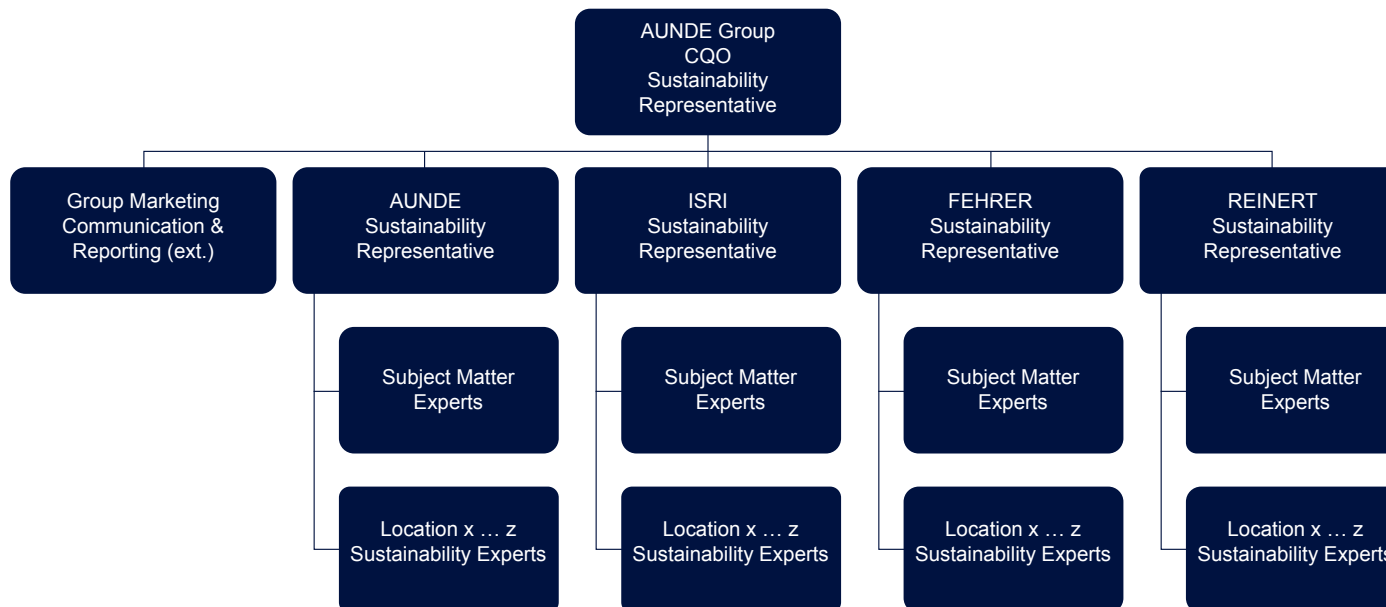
AUNDE Group
CQO
Sustainability
Representative

Group Marketing Communication & Reporting (ext.)

AUNDE
Sustainability
Representative

Subject Matter Experts

Location x … z Sustainability Experts

ISRI
Sustainability
Representative

Subject Matter Experts

Location x … z Sustainability Experts

FEHRER
Sustainability
Representative

Subject Matter Experts

Location x … z Sustainability Experts

REINERT
Sustainability
Representative

Subject Matter Experts

Location x … z Sustainability Experts